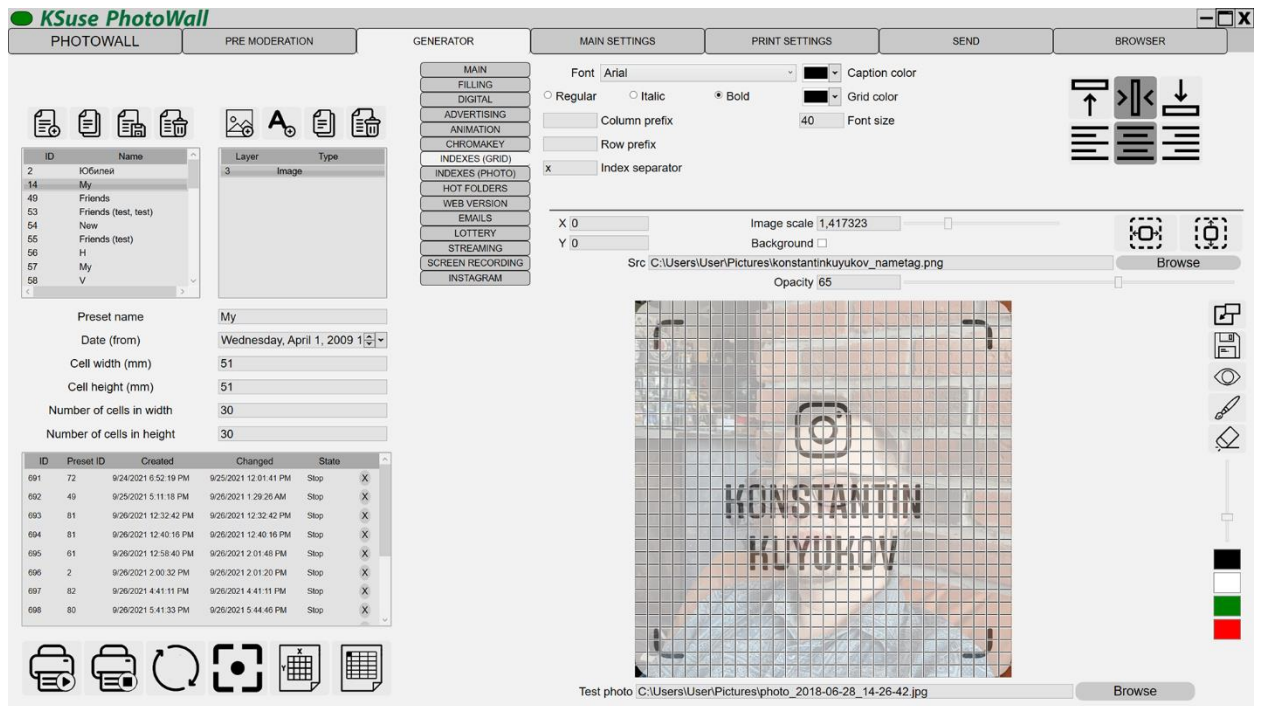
KSuse PhotoWall

PHOTOWALL | PRE MODERATION | GENERATOR | MAIN SETTINGS | PRINT SETTINGS | SEND | BROWSER

MAIN
FILLING
DIGITAL
ADVERTISING
ANIMATION
CHROMAKEY
INDEXES (GRID)
INDEXES (PHOTO)
HOT FOLDERS
WEB VERSION
EMAILS
LOTTERY
STREAMING
SCREEN RECORDING
INSTAGRAM

| ID | Name |
|---|---|
| 2 | Юбилей |
| 14 | My |
| 49 | Friends |
| 53 | Friends (test, test) |
| 54 | New |
| 55 | Friends (test) |
| 56 | H |
| 57 | My |
| 58 | V |

| Layer | Type |
|---|---|
| 3 | Image |

Font Arial
Caption color
Regular Italic Bold
Grid color
Column prefix
40 Font size
Row prefix
x Index separator

X 0
Y 0
Image scale 1,417323
Background
Src C:\Users\User\Pictures\konstantinkuyukov_nametag.png
Browse
Opacity 65

Preset name My
Date (from) Wednesday, April 1, 2009 1
Cell width (mm) 51
Cell height (mm) 51
Number of cells in width 30
Number of cells in height 30

| ID | Preset ID | Created | Changed | State | |
|---|---|---|---|---|---|
| 691 | 72 | 9/24/2021 6:52:19 PM | 9/25/2021 12:01:41 PM | Stop | X |
| 692 | 49 | 9/25/2021 5:11:18 PM | 9/26/2021 1:29:26 AM | Stop | X |
| 693 | 81 | 9/26/2021 12:32:42 PM | 9/26/2021 12:32:42 PM | Stop | X |
| 694 | 81 | 9/26/2021 12:40:16 PM | 9/26/2021 12:40:16 PM | Stop | X |
| 695 | 61 | 9/26/2021 12:58:40 PM | 9/26/2021 2:01:48 PM | Stop | X |
| 696 | 2 | 9/26/2021 2:00:32 PM | 9/26/2021 2:01:20 PM | Stop | X |
| 697 | 82 | 9/26/2021 4:41:11 PM | 9/26/2021 4:41:11 PM | Stop | X |
| 698 | 80 | 9/26/2021 5:41:33 PM | 9/26/2021 5:44:46 PM | Stop | X |

KONSTANTIN
KUYUKOV

Test photo C:\Users\User\Pictures\photo_2018-06-28_14-26-42.jpg
Browse